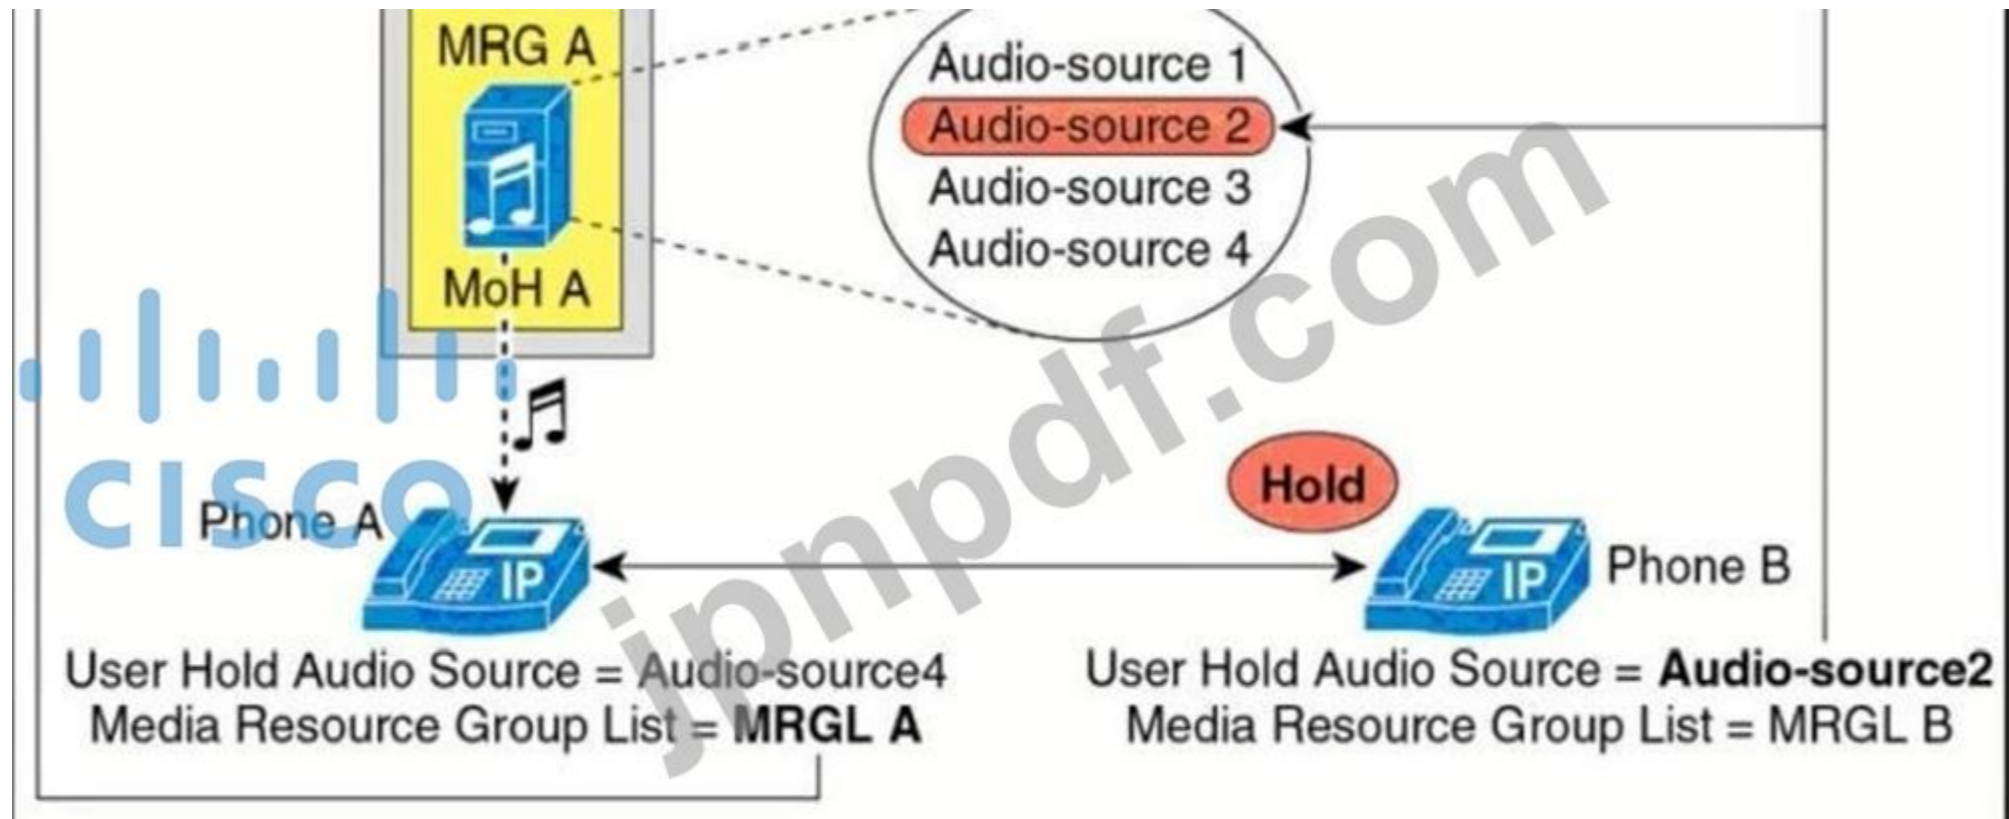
MRG A

MoH A

Audio-source 1
Audio-source 2
Audio-source 3
Audio-source 4

cisco

jpnpdf.com

Hold

Phone A

IP

IP

Phone B

User Hold Audio Source = Audio-source4
Media Resource Group List = **MRGL A**

User Hold Audio Source = **Audio-source2**
Media Resource Group List = MRGL B